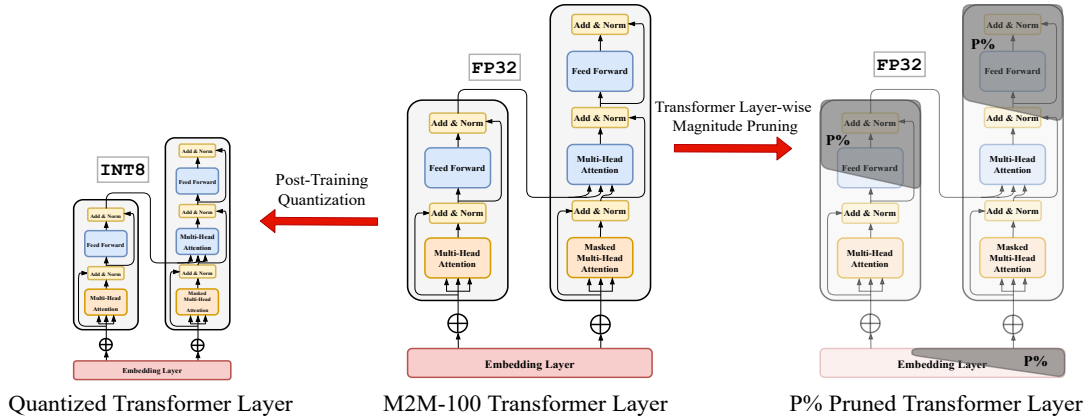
INT8

Add & Norm

Feed Forward

Add & Norm

Multi-Head Attention

Add & Norm

Feed Forward

Add & Norm

Multi-Head Attention

Add & Norm

Masked Multi-Head Attention

Embedding Layer

Quantized Transformer Layer

Post-Training Quantization

FP32

Add & Norm

Feed Forward

Add & Norm

Multi-Head Attention

Add & Norm

Feed Forward

Add & Norm

Multi-Head Attention

Add & Norm

Masked Multi-Head Attention

Embedding Layer

M2M-100 Transformer Layer

Transformer Layer-wise Magnitude Pruning

FP32

P%

Add & Norm

Feed Forward

Add & Norm

Multi-Head Attention

P%

Add & Norm

Feed Forward

Add & Norm

Multi-Head Attention

Add & Norm

Masked Multi-Head Attention

Embedding Layer

P%

P% Pruned Transformer Layer